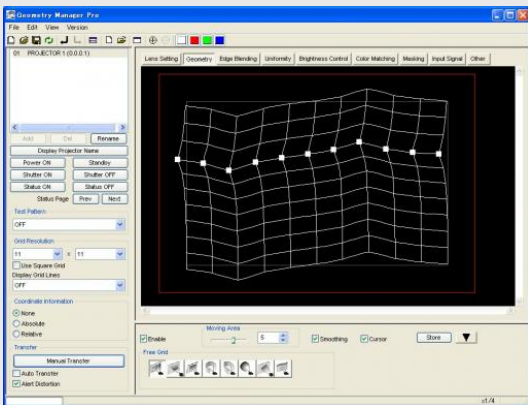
Geometry Manager Pro

File Edit View Version

01 PROJECTOR 1 (0.0.0.1)

Add Del Rename

Display Projector Name

Power ON Standby

Shutter ON Shutter OFF

Status ON Status OFF

Status Page Prev Next

Test Pattern

OFF

Grid Resolution

11 x 11

Use Square Grid

Display Grid Lines

OFF

Coordinate Information

None

Absolute

Relative

Transfer

Manual Transfer

Auto Transfer

Alert Distortion

Lens Setting | Geometry | Edge Blending | Uniformity | Brightness Control | Color Matching | Masking | Input Signal | Other

Enable

Moving Area

6

Smoothing

Cursor

Store

Free Grid

x1/4